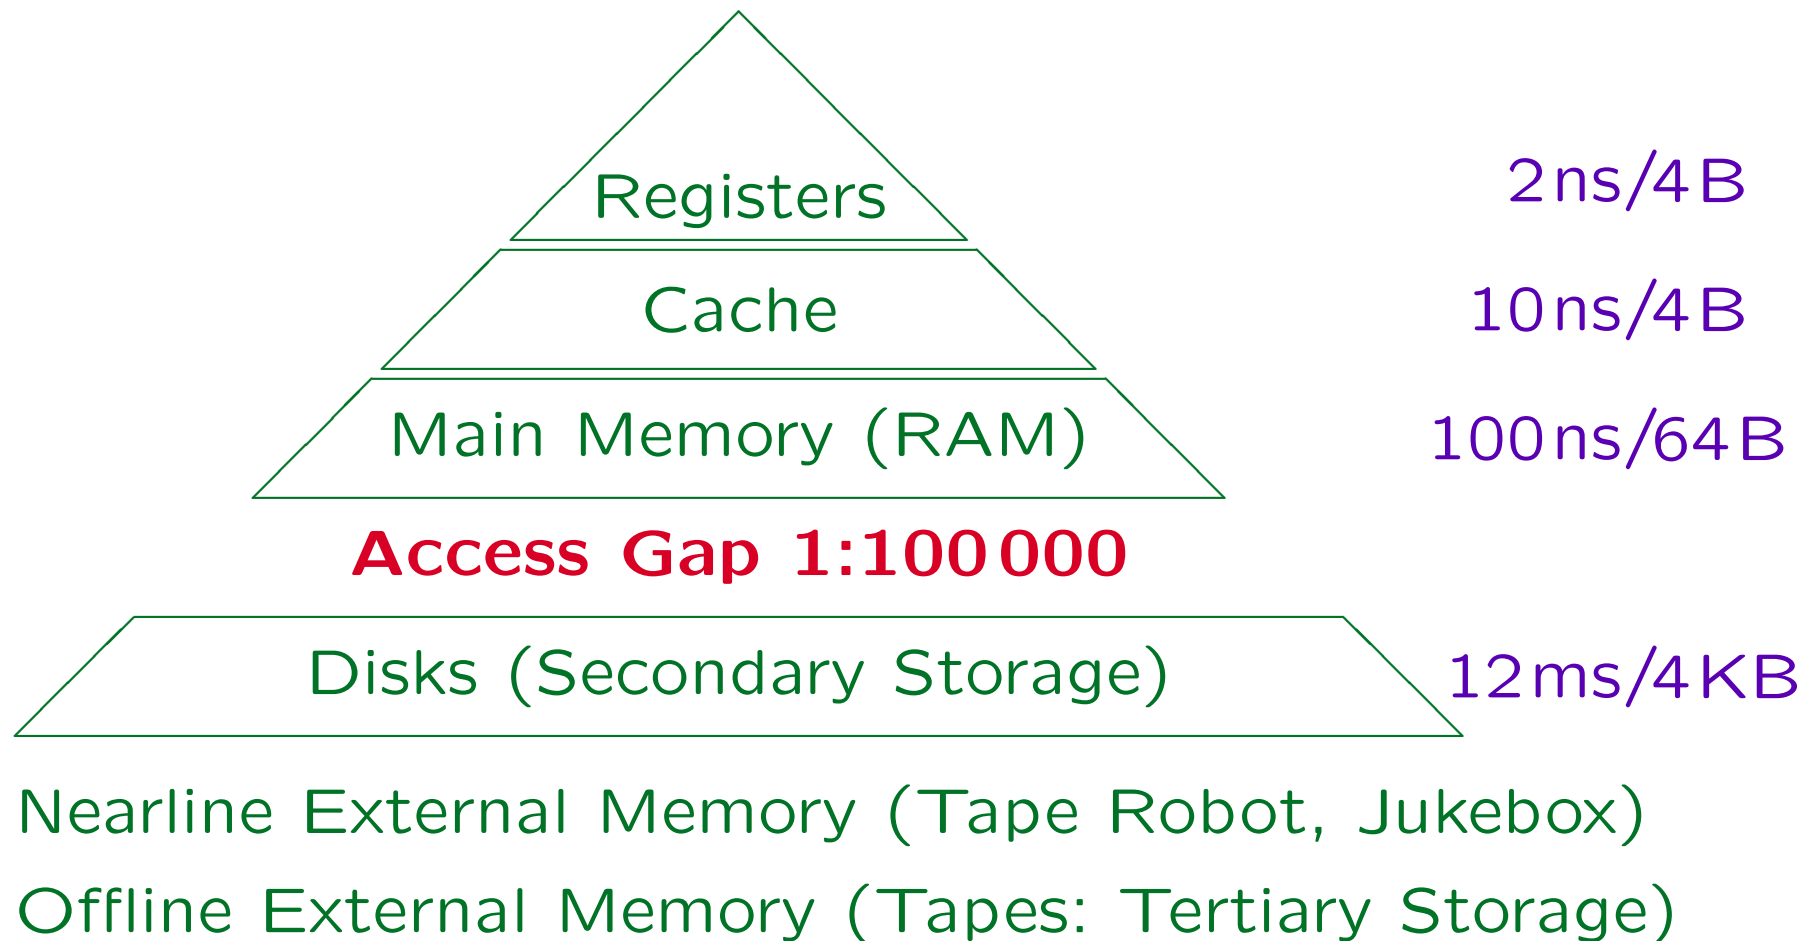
Registers

2 ns/4 B

Cache

10 ns/4 B

Main Memory (RAM)

100 ns/64 B

Access Gap 1:100 000

Disks (Secondary Storage)

12 ms/4 KB

Nearline External Memory (Tape Robot, Jukebox)

Offline External Memory (Tapes: Tertiary Storage)